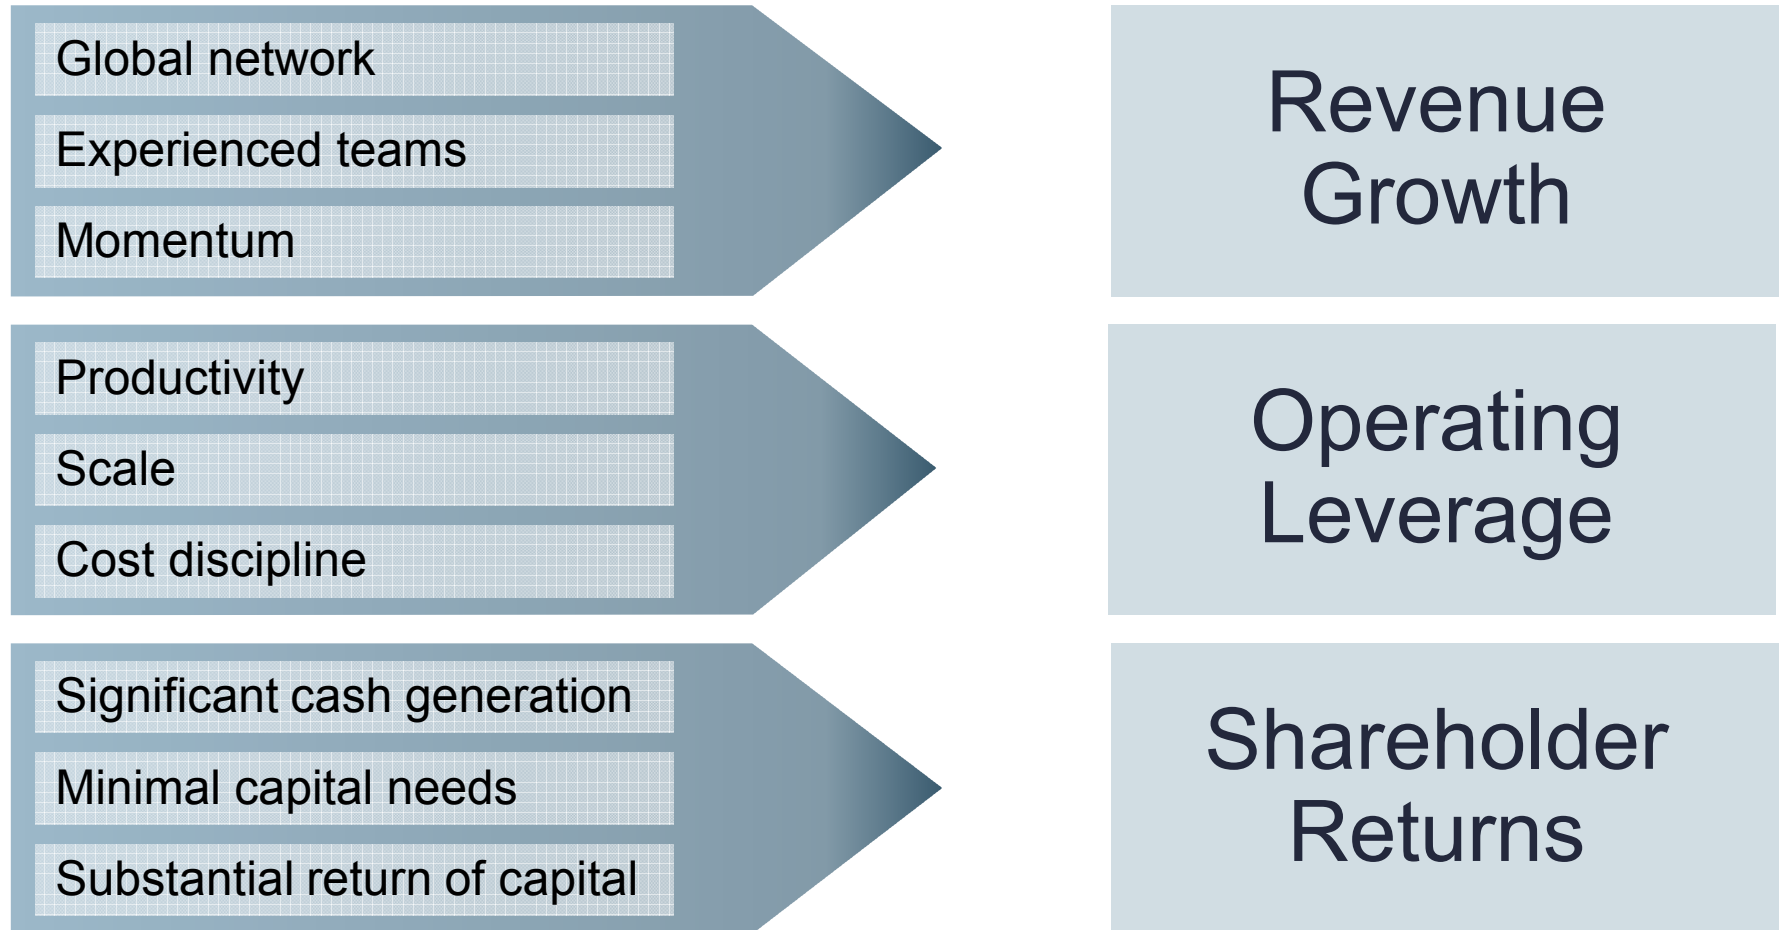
Global network

Experienced teams

Momentum

Revenue Growth

Productivity

Scale

Cost discipline

Operating Leverage

Significant cash generation

Minimal capital needs

Substantial return of capital

Shareholder Returns